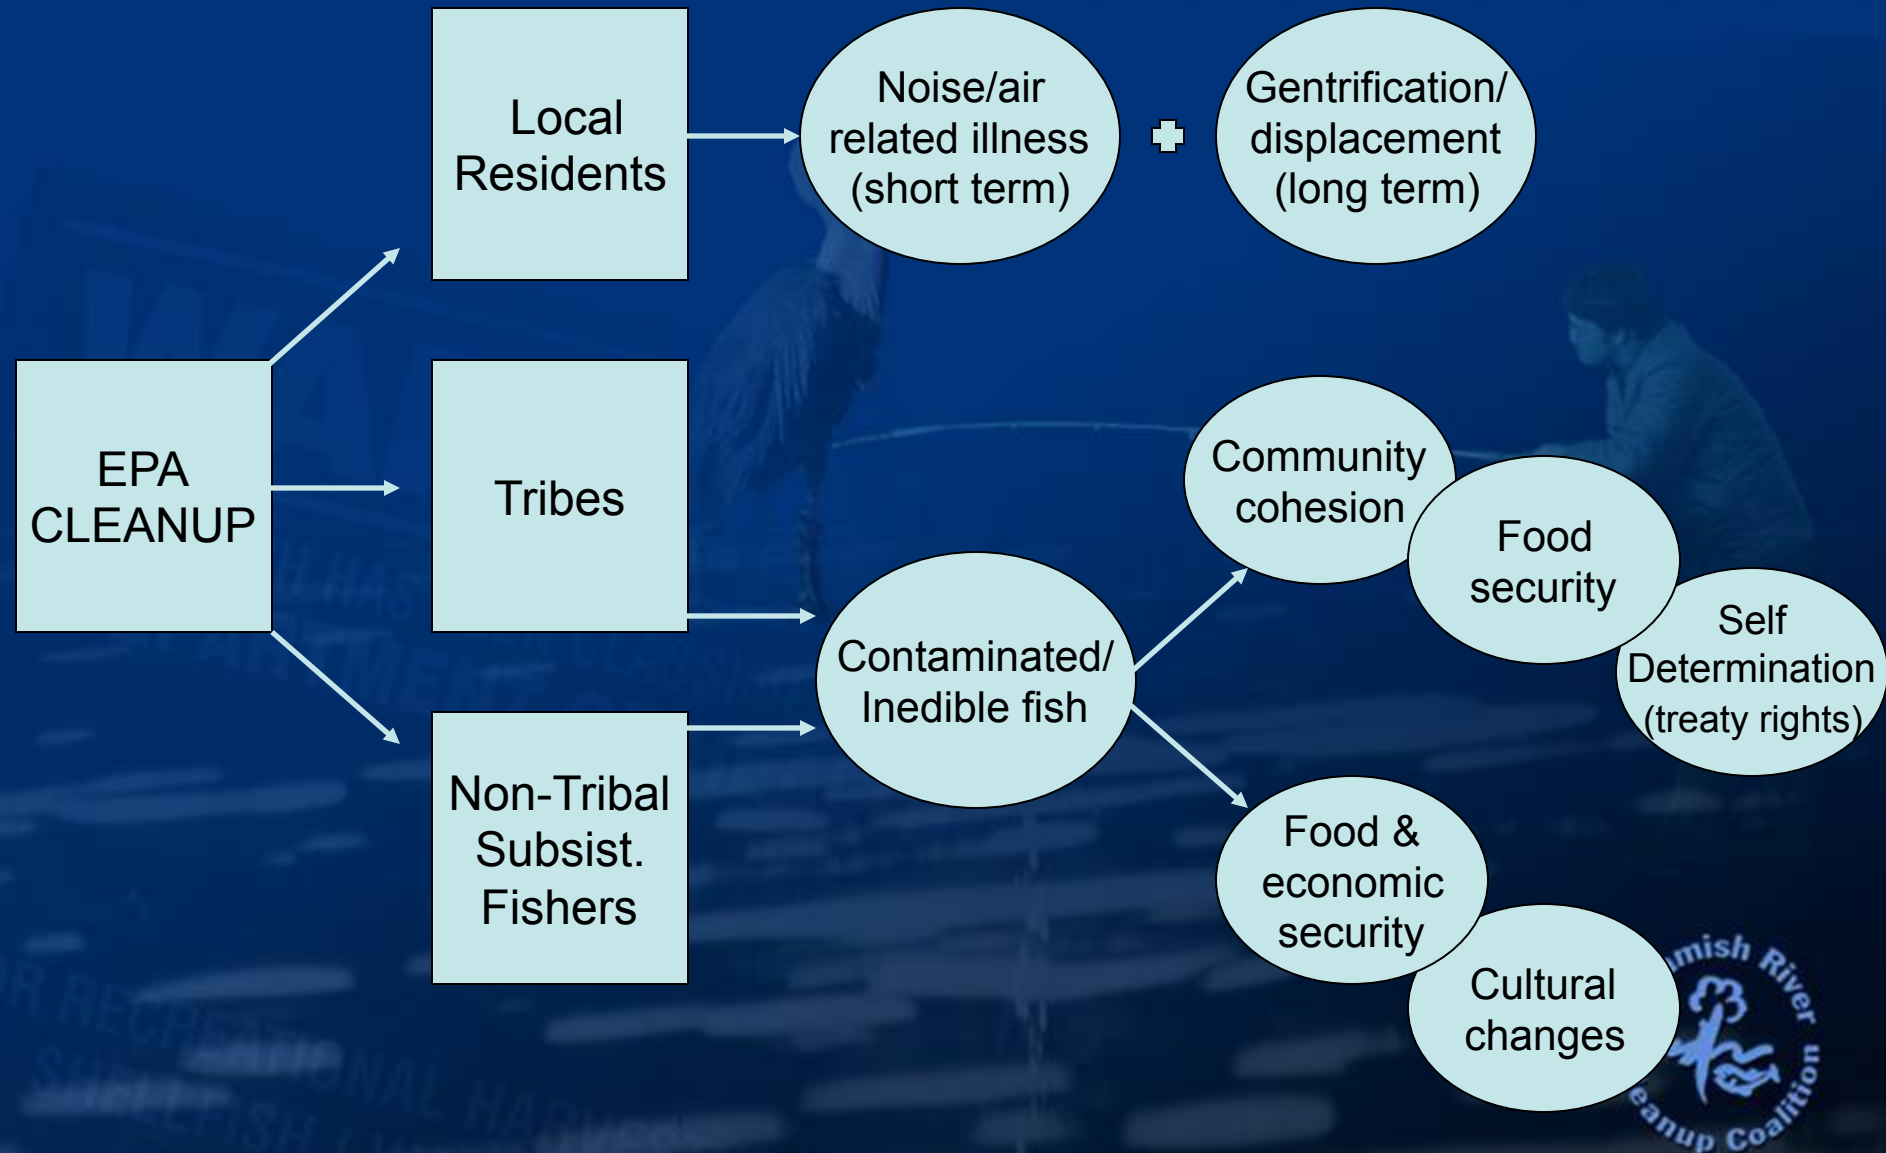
EPA CLEANUP

Local Residents

Tribes

Non-Tribal Subsist. Fishers

Noise/air related illness (short term)

+

Gentrification/ displacement (long term)

Contaminated/ Inedible fish

Community cohesion

Food security

Self Determination (treaty rights)

Food & economic security

Cultural changes

mish River eanup Coalition